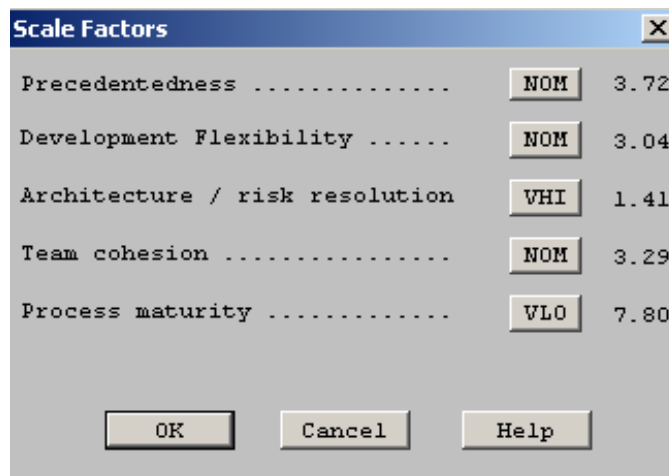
Scale Factors

Precedentedness .............. NOM 3.72

Development Flexibility ...... NOM 3.04

Architecture / risk resolution VHI 1.41

Team cohesion ................ NOM 3.29

Process maturity ............. VLO 7.80

OK Cancel Help